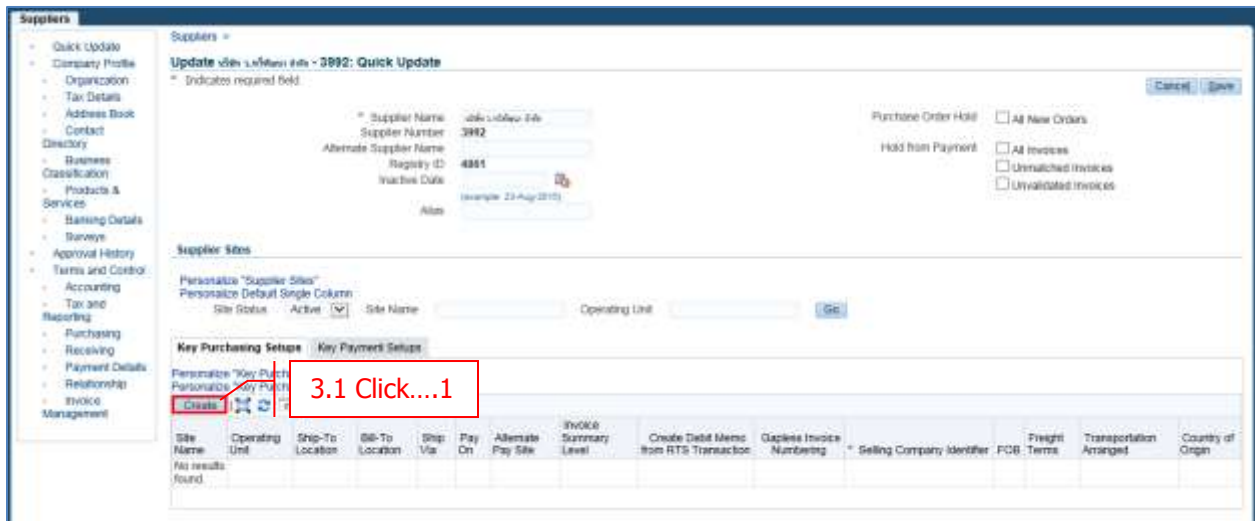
Suppliers

Quick Update
Company Profile
Organization
Tax Details
Address Book
Contact Directory
Business Classification
Products & Services
Banking Details
Surveys
Approval History
Terms and Control
Accounting
Tax and Reporting
Purchasing
Receiving
Payment Details
Relationship
Invoice Management

Suppliers >

Update บริษัท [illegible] จำกัด - 3992: Quick Update

* Indicates required field

Cancel Save

* Supplier Name บริษัท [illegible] จำกัด
Supplier Number 3992
Alternate Supplier Name
Registry ID 4861
Inactive Date
(example: 23-Aug-2015)
Alias

Purchase Order Hold All New Orders
Hold from Payment All Invoices
Unmatched Invoices
Unvalidated Invoices

Supplier Sites

Personalize "Supplier Sites"
Personalize Default Single Column
Site Status Active Site Name Operating Unit Go

Key Purchasing Setups Key Payment Setups

Personalize "Key Purch
Personalize "Key Purch

3.1 Click….1

Create

| Site Name | Operating Unit | Ship-To Location | Bill-To Location | Ship Via | Pay On | Alternate Pay Site | Invoice Summary Level | Create Debit Memo from RTS Transaction | Gapless Invoice Numbering | * Selling Company Identifier | FOB | Freight Terms | Transportation Arranged | Country of Origin |
|---|---|---|---|---|---|---|---|---|---|---|---|---|---|---|
| No results found. | | | | | | | | | | | | | | |